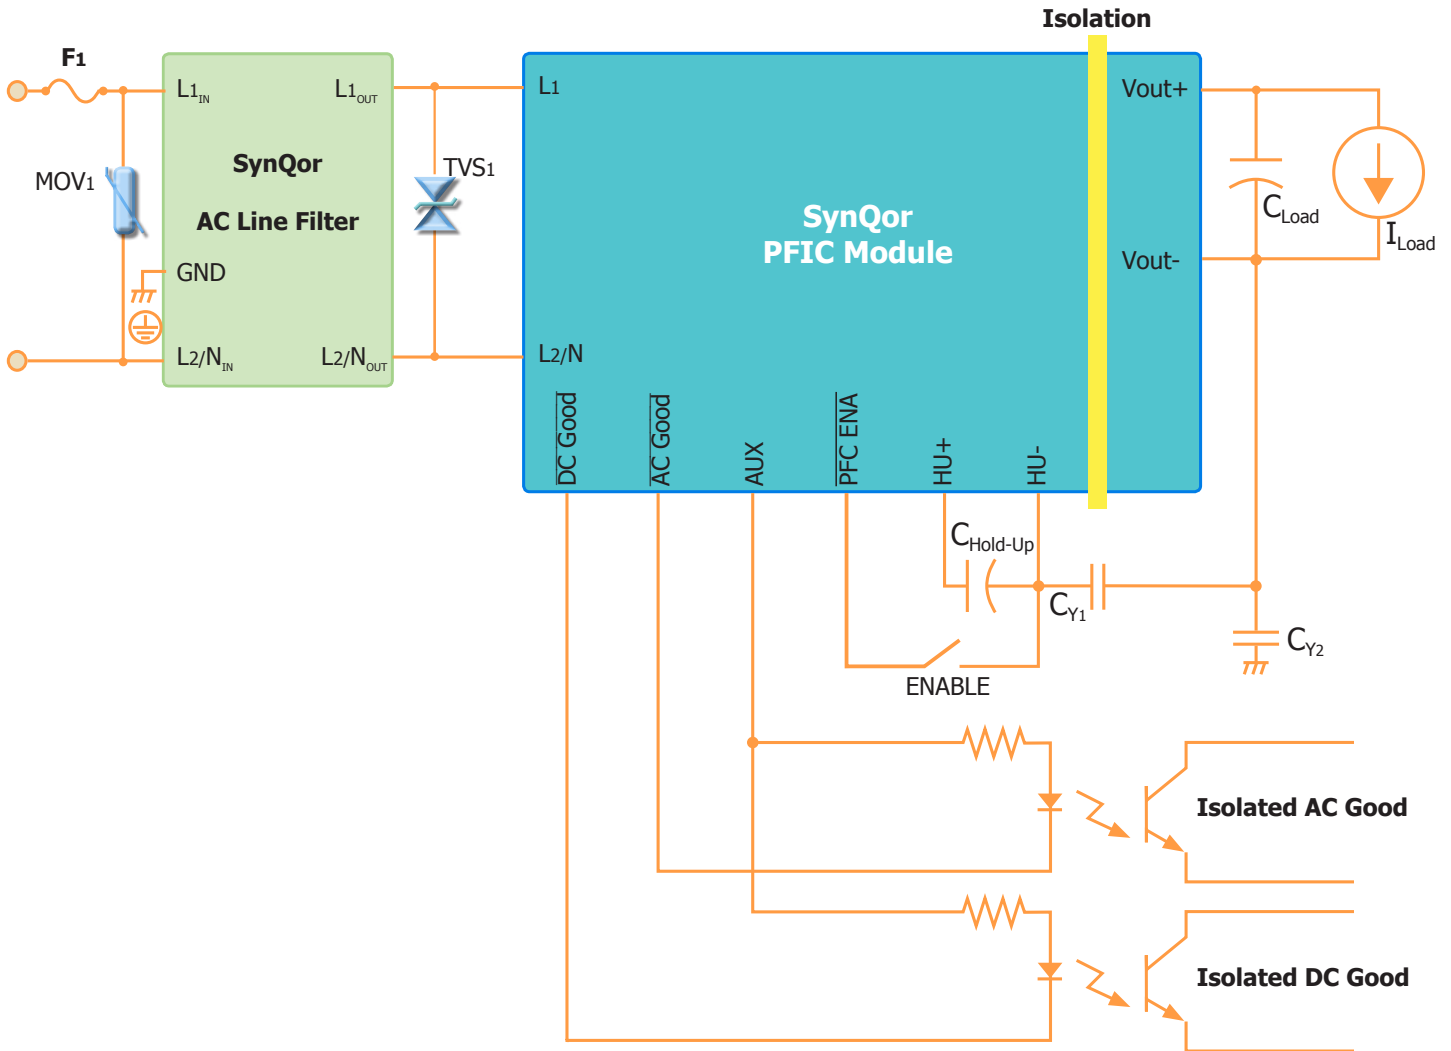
Isolation

F1

MOV1

$L1_{IN}$

$L1_{OUT}$

SynQor

AC Line Filter

GND

$L2/N_{IN}$

$L2/N_{OUT}$

TVS1

L1

SynQor
PFIC Module

L2/N

Vout+

Vout-

$C_{Load}$

$I_{Load}$

$\overline{DC\ Good}$

$\overline{AC\ Good}$

AUX

$\overline{PFC\ ENA}$

HU+

HU-

$C_{Hold\text{-}Up}$

$C_{Y1}$

$C_{Y2}$

ENABLE

Isolated AC Good

Isolated DC Good